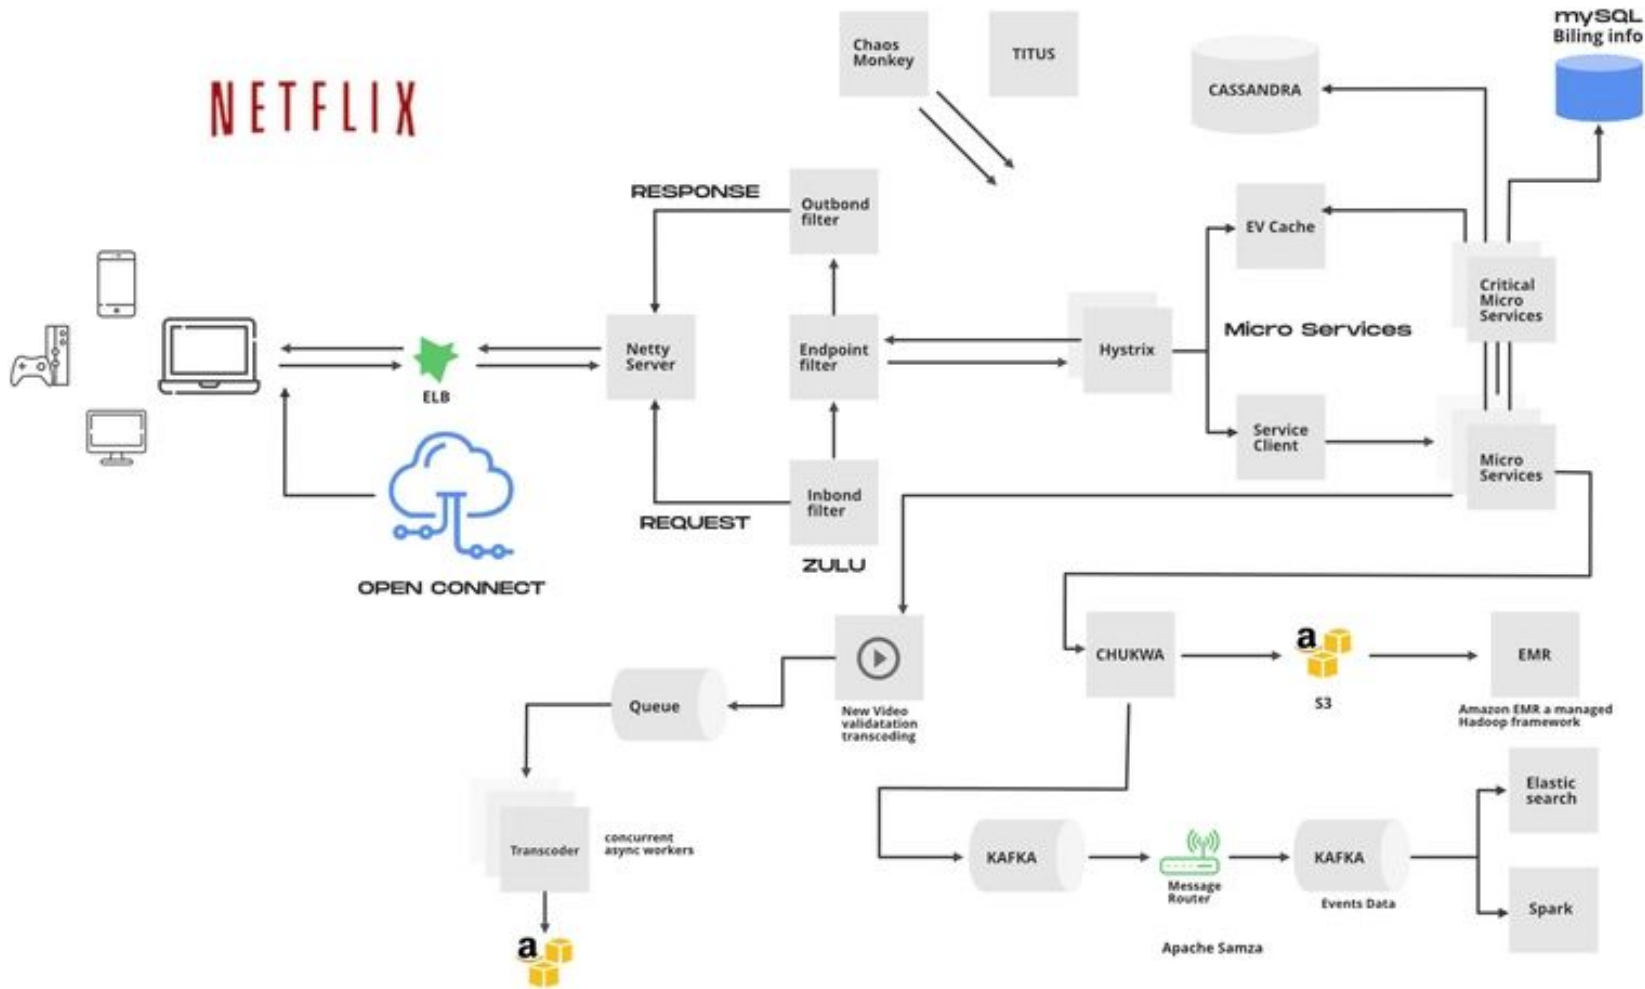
NETFLIX

Chaos Monkey

TITUS

mySQL Biling info

CASSANDRA

RESPONSE

Outbond filter

EV Cache

Critical Micro Services

Micro Services

ELB

Netty Server

Endpoint filter

Hystrix

Service Client

Micro Services

Inbond filter

REQUEST

ZULU

OPEN CONNECT

New Video validatation transceding

Queue

CHUKWA

a

S3

EMR

Amazon EMR a managed Hadoop framework

Transcoder

concurrent async workers

a

KAFKA

Message Router

KAFKA

Events Data

Elastic search

Spark

Apache Samza